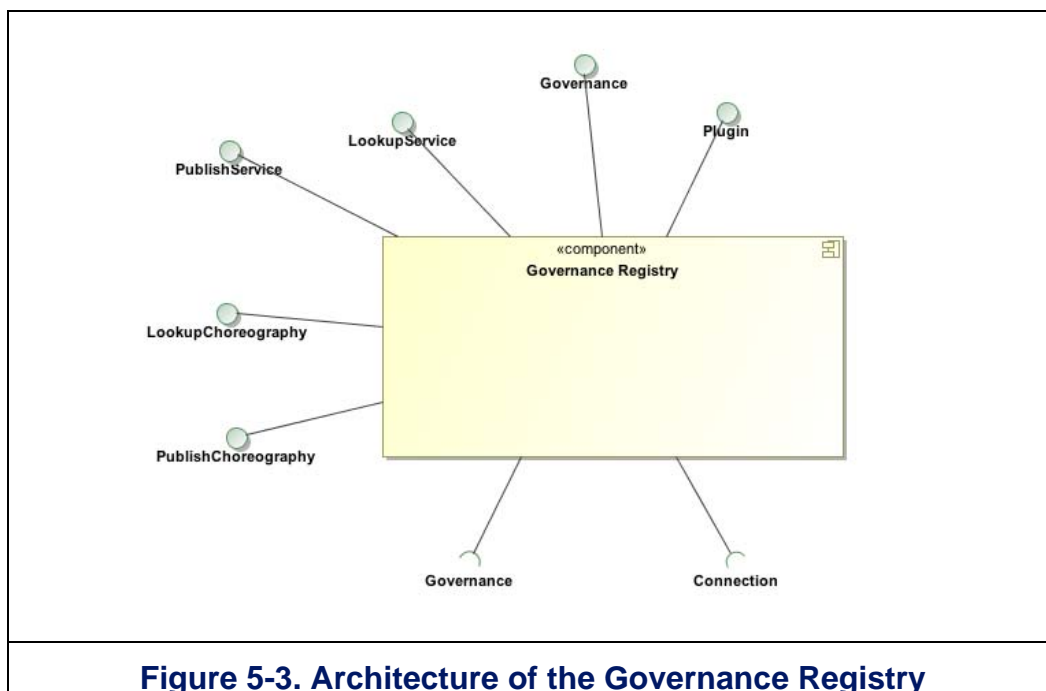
Governance

LookupService

Plugin

PublishService

«component»
Governance Registry

LookupChoreography

PublishChoreography

Governance

Connection

Figure 5-3. Architecture of the Governance Registry